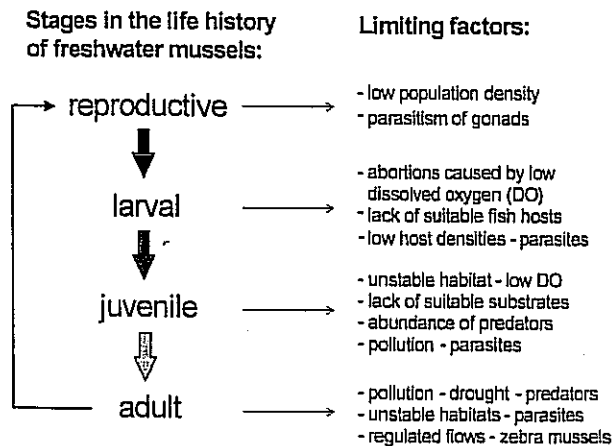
Stages in the life history of freshwater mussels:

Limiting factors:

reproductive

- low population density
- parasitism of gonads

larval

- abortions caused by low dissolved oxygen (DO)
- lack of suitable fish hosts
- low host densities - parasites

juvenile

- unstable habitat - low DO
- lack of suitable substrates
- abundance of predators
- pollution - parasites

adult

- pollution - drought - predators
- unstable habitats - parasites
- regulated flows - zebra mussels